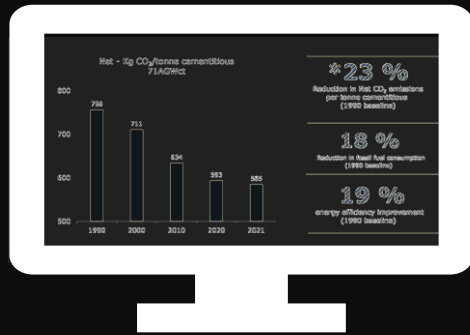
Net - Kg $CO_2$/tonne cementitious
71AGWct

800
700
600
500

756
711
634
593
585

1990
2000
2010
2020
2021

*23 %
Reduction in Net $CO_2$ emissions per tonne cementitious (1990 baseline)

18 %
Reduction in fossil fuel consumption (1990 baseline)

19 %
energy efficiency improvement (1990 baseline)